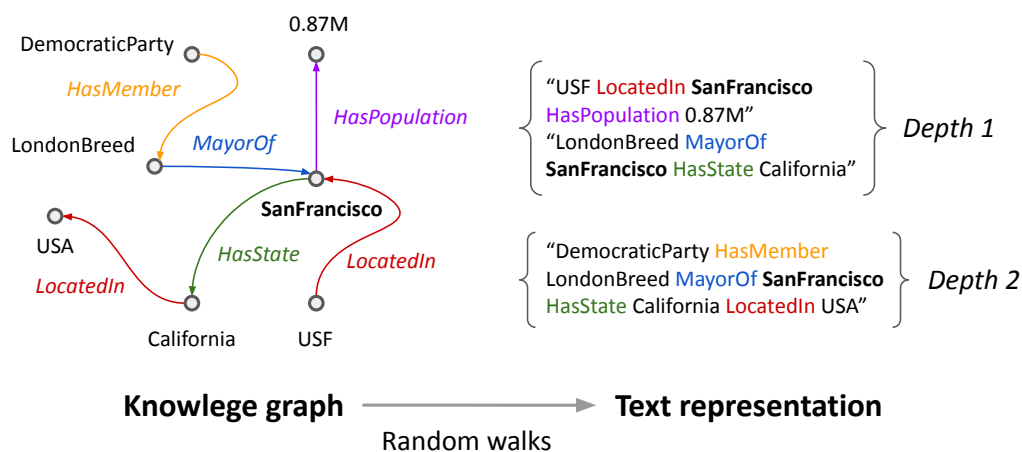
DemocraticParty
HasMember
LondonBreed
MayorOf
0.87M
HasPopulation
SanFrancisco
USA
LocatedIn
HasState
LocatedIn
California
USF

"USF LocatedIn SanFrancisco HasPopulation 0.87M"
"LondonBreed MayorOf SanFrancisco HasState California"
Depth 1

"DemocraticParty HasMember LondonBreed MayorOf SanFrancisco HasState California LocatedIn USA"
Depth 2

Knowlege graph
Random walks
Text representation